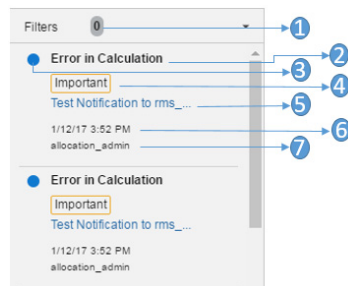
Filters 0

1

Error in Calculation

2

3

Important

4

Test Notification to rms_...

5

1/12/17 3:52 PM

6

allocation_admin

7

Error in Calculation

Important

Test Notification to rms_...

1/12/17 3:52 PM

allocation_admin